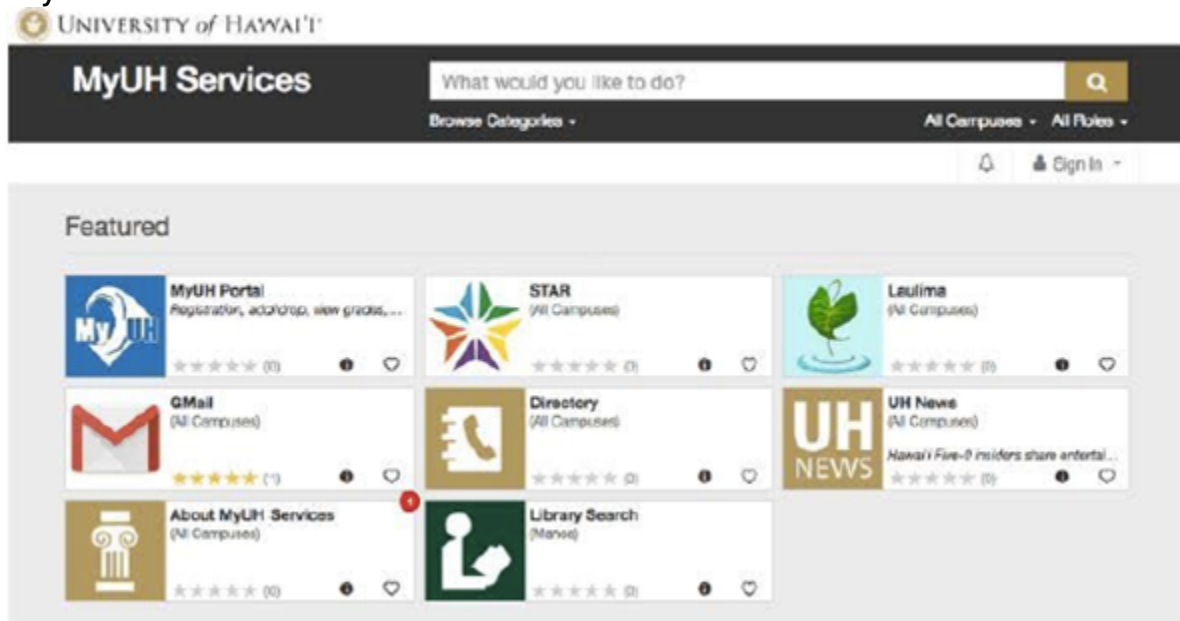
UNIVERSITY of HAWAI'I

MyUH Services

What would you like to do?

Browse Categories ▾

All Campuses ▾ All Roles ▾

Sign In ▾

Featured

MyUH Portal
Registration, add/drop, view grades, ...
(0)

MyUH

STAR
(All Campuses)
(0)

Laulima
(All Campuses)
(0)

GMail
(All Campuses)
(1)

Directory
(All Campuses)
(0)

UH News
(All Campuses)
Hawaii Five-0 insiders share entertai...
(0)

UH NEWS

About MyUH Services
(All Campuses)
(0)

1

Library Search
(Manoa)
(0)